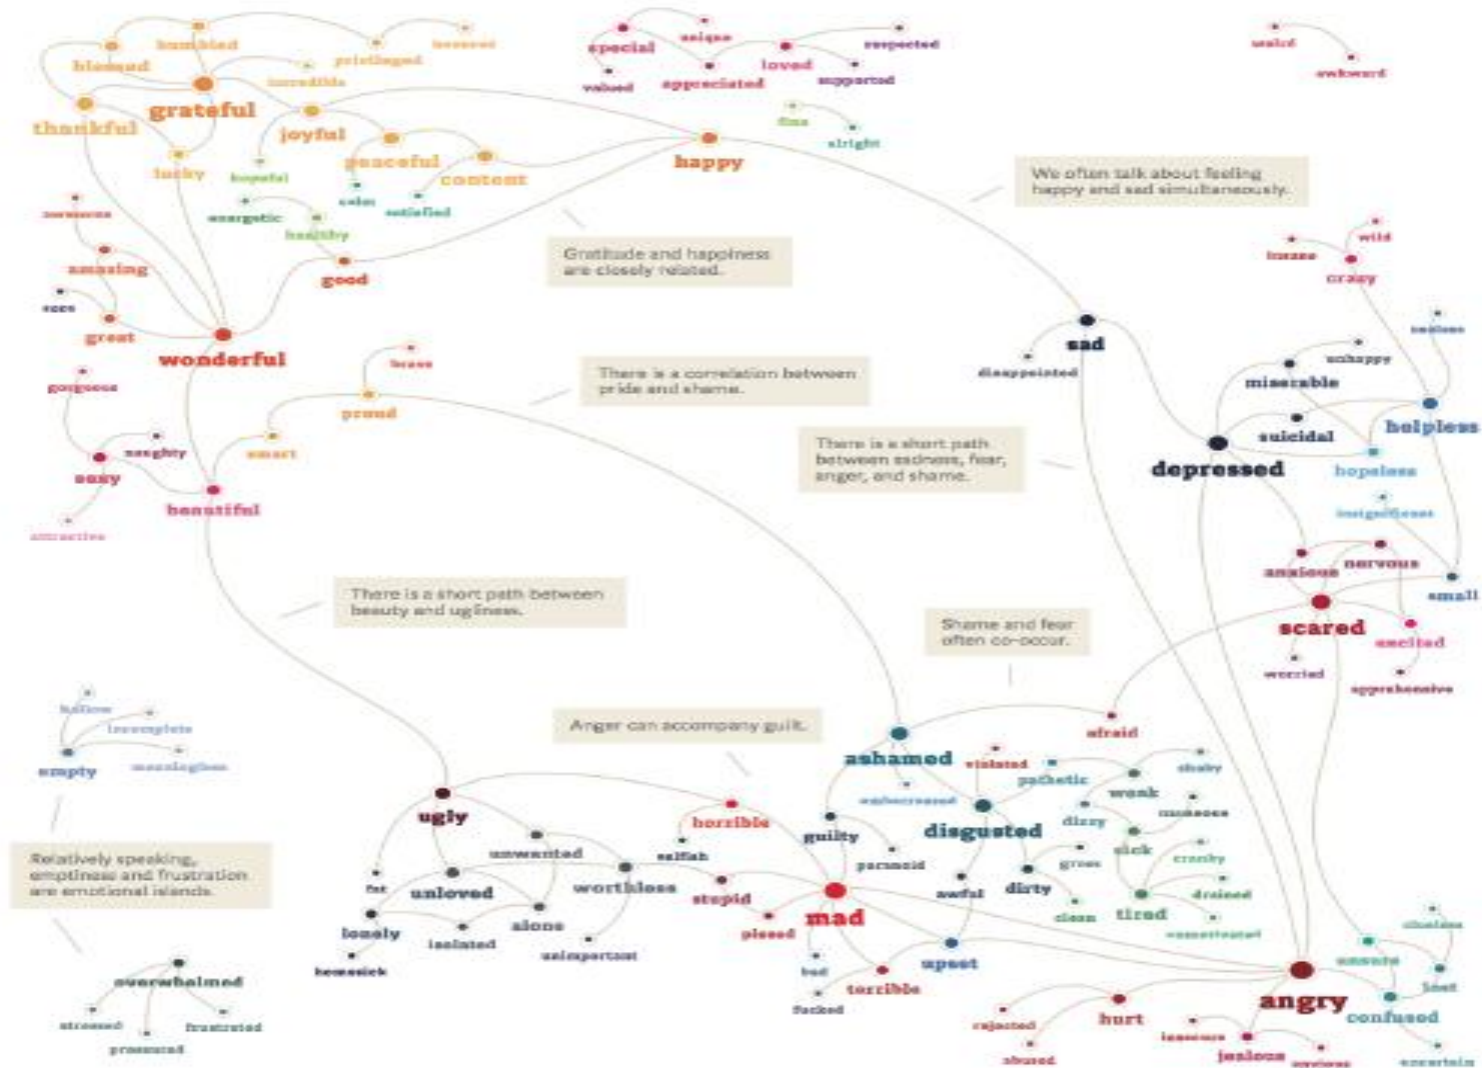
blessed humbled privileged honored special unique respected weird awkward
thankful grateful incredible loved appreciated supported valued
joyful fine alright
lucky hopeful peaceful content happy
calm satisfied
energetic healthy
We often talk about feeling happy and sad simultaneously.
awesome
amazing good
Gratitude and happiness are closely related.
insane wild crazy
great
wonderful
sad
brave
disappointed
There is a correlation between pride and shame.
proud
unhappy miserable
gorgeous
suicidal helpless
sexy naughty smart
depressed hopeless
There is a short path between sadness, fear, anger, and shame.
beautiful
attractive
insignificant
anxious nervous
small
There is a short path between beauty and ugliness.
scared
Shame and fear often co-occur.
excited
worried apprehensive
hollow incomplete
empty meaningless
Anger can accompany guilt.
afraid
ashamed
violated pathetic shaky
embarrassed weak
ugly horrible
guilty disgusted dizzy
Relatively speaking, emptiness and frustration are emotional islands.
unwanted
selfish paranoid sick
fat unloved worthless
stupid mad awful dirty gross cranky
drained
lonely alone pissed clean tired
isolated
homesick unimportant
upset
overwhelmed
bad terrible angry lost
stressed frustrated
fucked
rejected hurt confused
pressured
abused jealous
uncertain